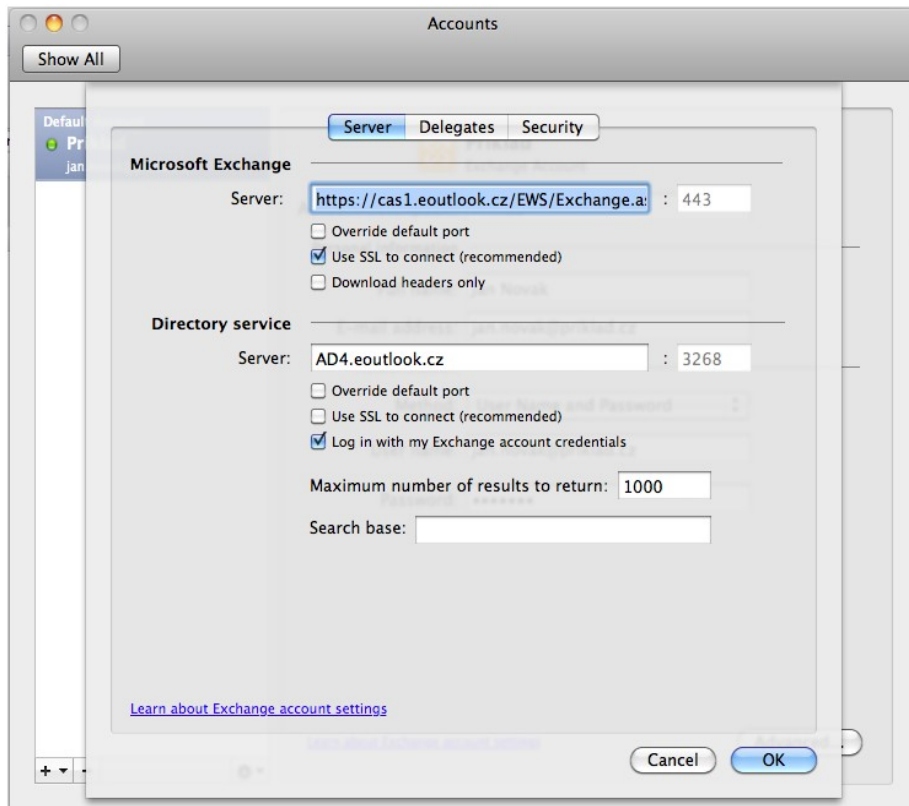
Accounts

Show All

Server | Delegates | Security

Microsoft Exchange

Server: https://cas1.eoutlook.cz/EWS/Exchange.a: : 443

Override default port

Use SSL to connect (recommended)

Download headers only

Directory service

Server: AD4.eoutlook.cz : 3268

Override default port

Use SSL to connect (recommended)

Log in with my Exchange account credentials

Maximum number of results to return: 1000

Search base:

Learn about Exchange account settings

Cancel

OK